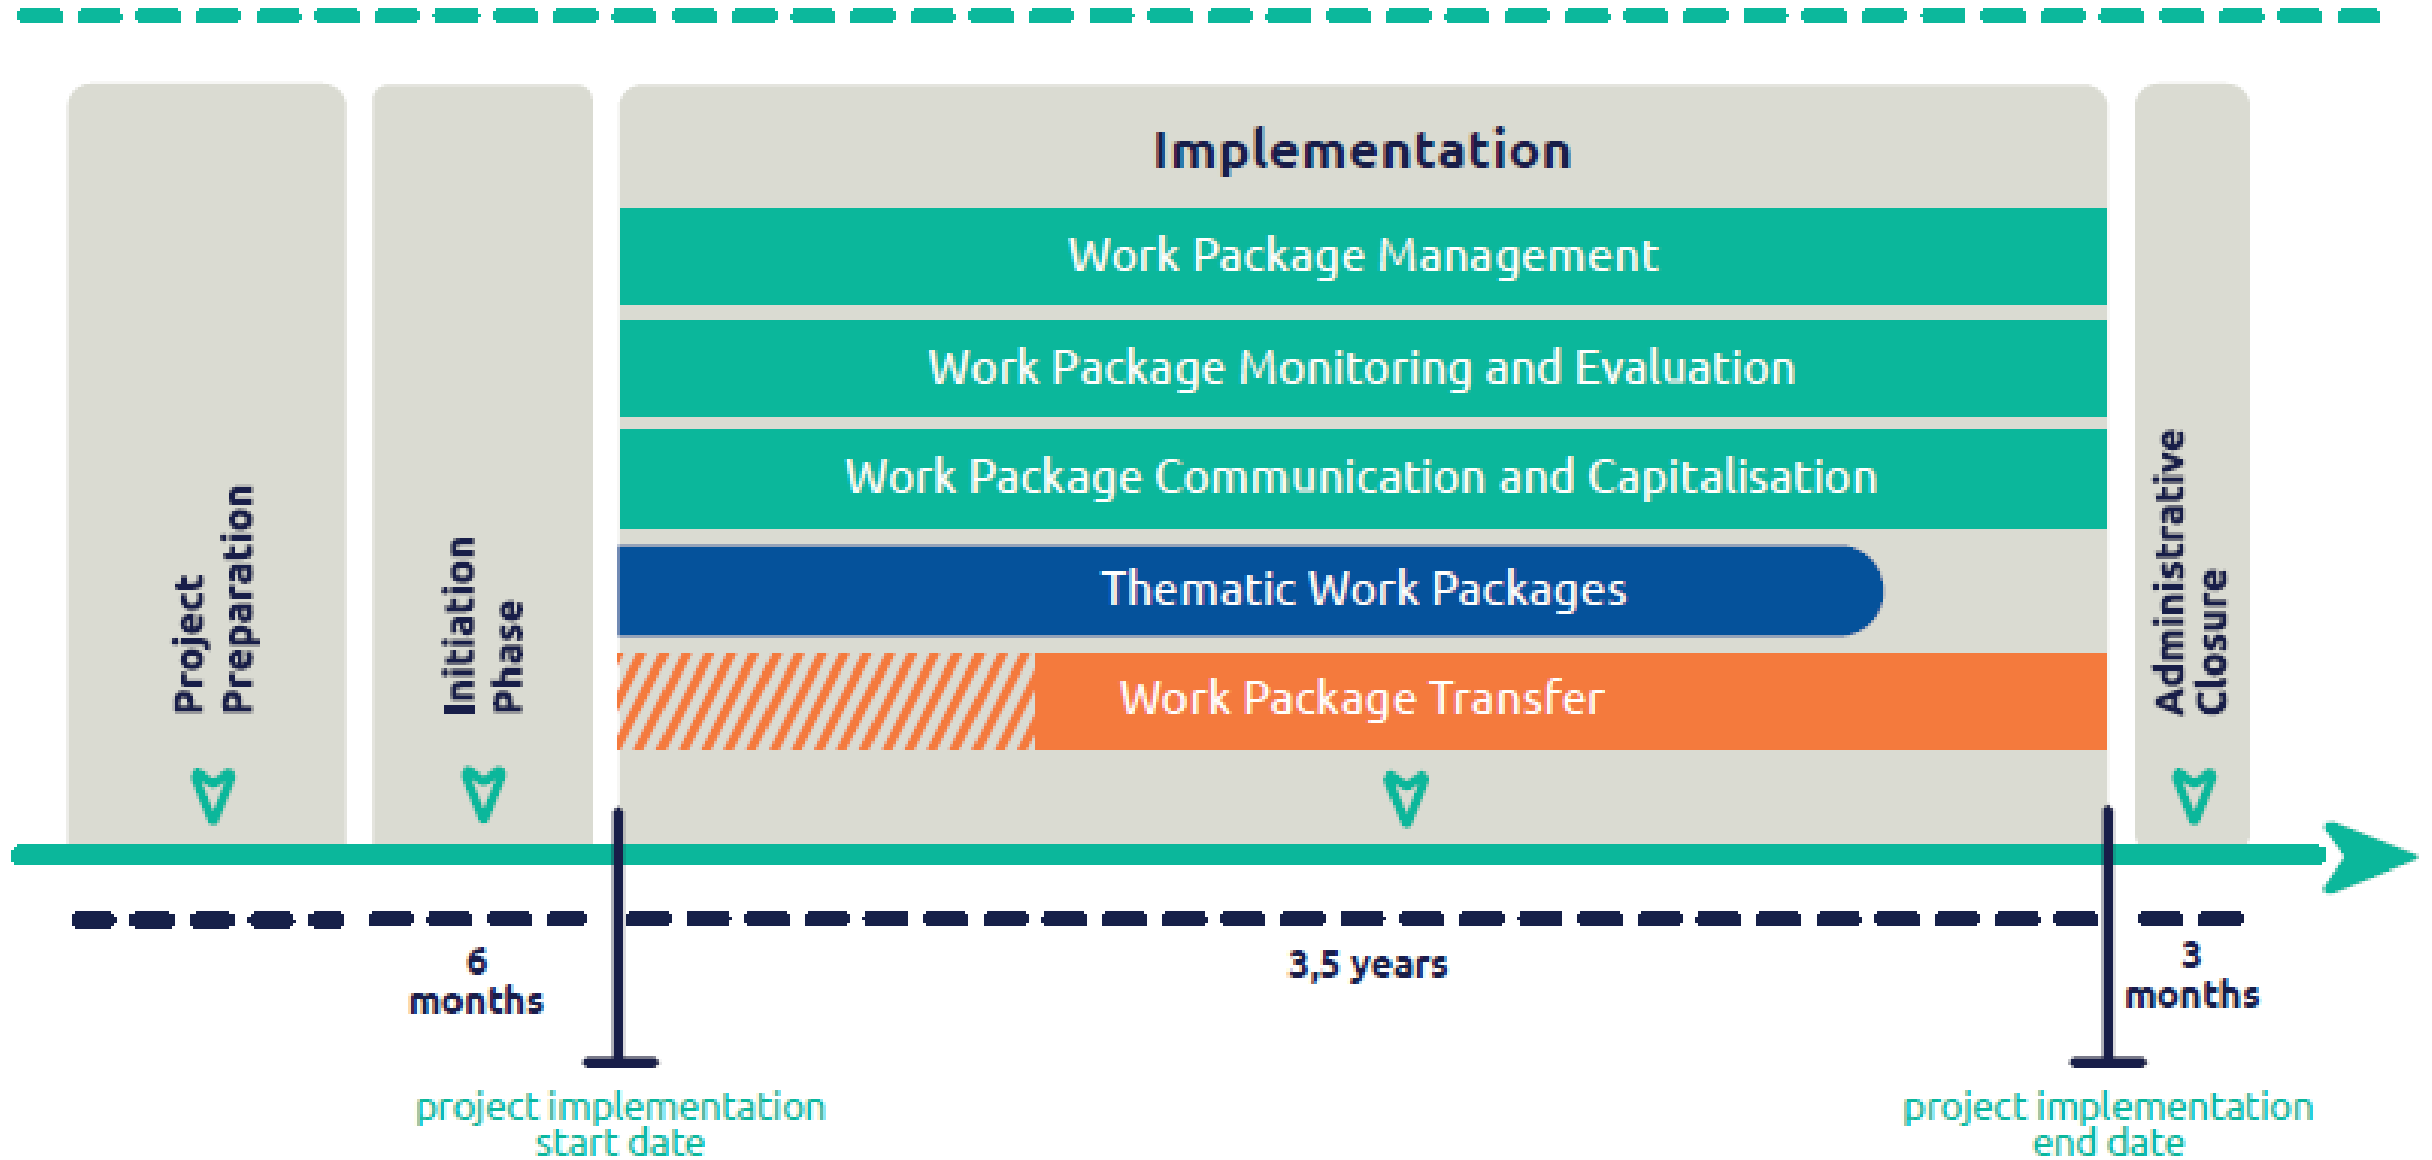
Project Preparation

Initiation phase

Implementation

Work Package Management

Work Package Monitoring and Evaluation

Work Package Communication and Capitalisation

Thematic Work Packages

Work Package Transfer

Administrative Closure

6 months

3,5 years

3 months

project implementation start date

project implementation end date